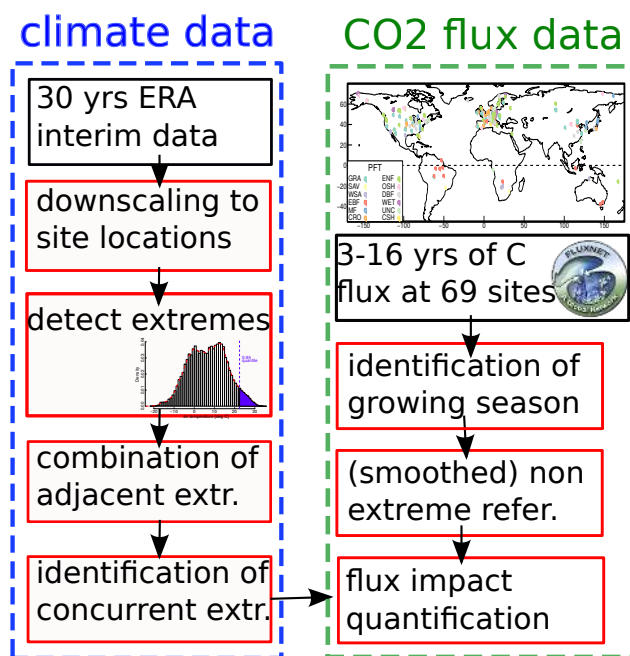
climate data

30 yrs ERA interim data

downscaling to site locations

detect extremes

combination of adjacent extr.

identification of concurrent extr.

CO2 flux data

60
40
20
0
−20
−40
−150 −100 −50 0 50 100 150

PFT
GRA
SAV
WSA
EBF
MF
CRO
ENF
OSH
DBF
WET
UNC
CSH

3-16 yrs of C flux at 69 sites

FLUXNET

identification of growing season

(smoothed) non extreme refer.

flux impact quantification